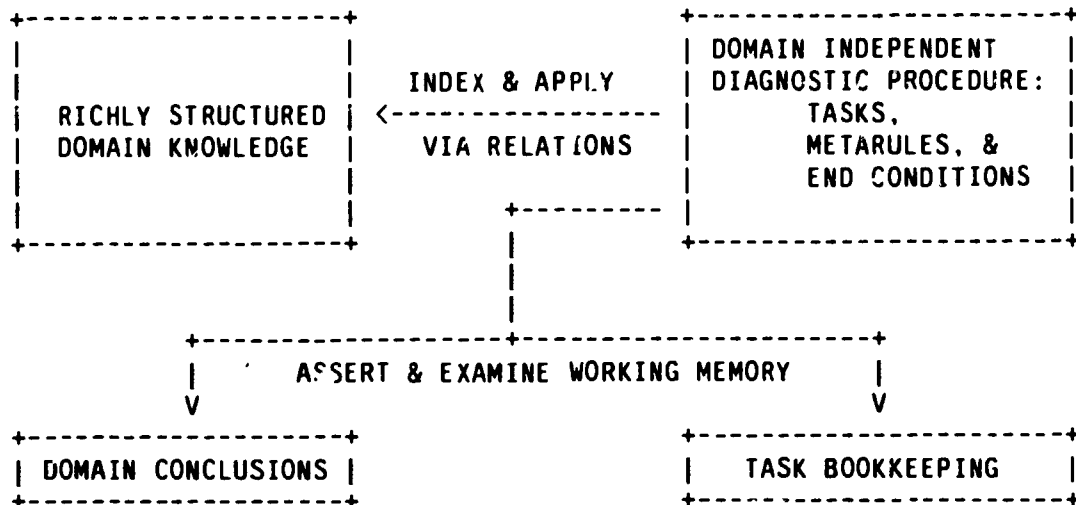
RICHLY STRUCTURED DOMAIN KNOWLEDGE

INDEX & APPLY VIA RELATIONS

DOMAIN INDEPENDENT DIAGNOSTIC PROCEDURE: TASKS, METARULES, & END CONDITIONS

ASSERT & EXAMINE WORKING MEMORY

DOMAIN CONCLUSIONS

TASK BOOKKEEPING